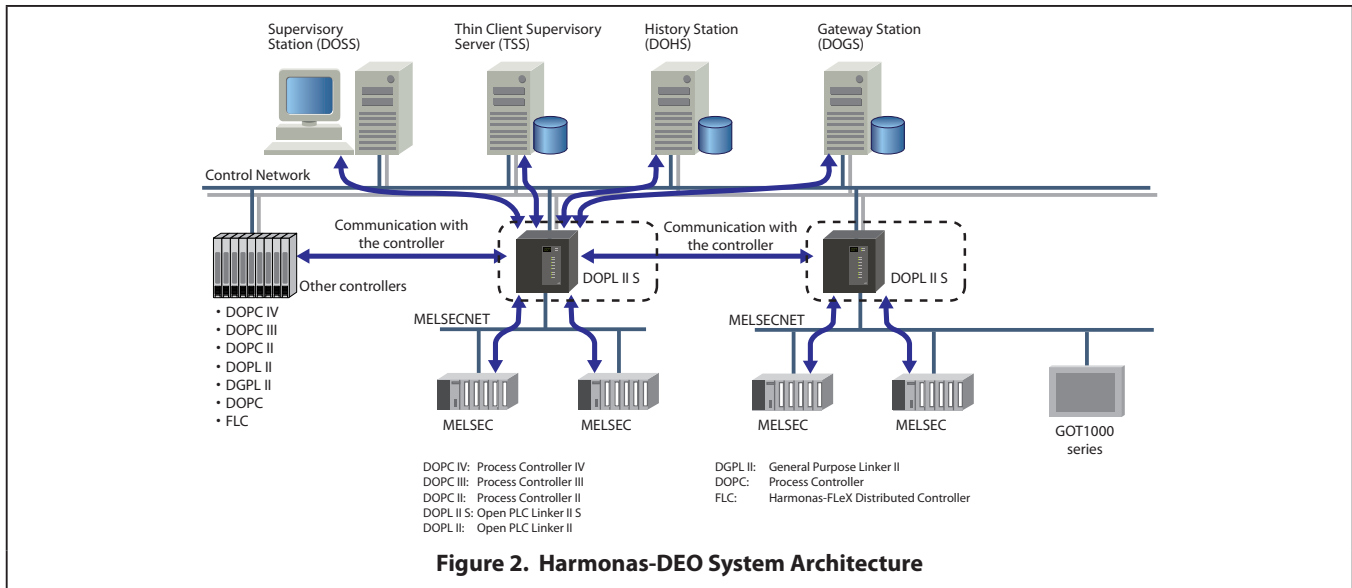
Supervisory Station (DOSS)

Thin Client Supervisory Server (TSS)

History Station (DOHS)

Gateway Station (DOGS)

Control Network

Communication with the controller

Communication with the controller

DOPL II S

DOPL II S

Other controllers

・DOPC IV
・DOPC III
・DOPC II
・DOPL II
・DGPL II
・DOPC
・FLC

MELSECNET

MELSECNET

MELSEC

MELSEC

MELSEC

MELSEC

GOT1000 series

DOPC IV: Process Controller IV
DOPC III: Process Controller III
DOPC II: Process Controller II
DOPL II S: Open PLC Linker II S
DOPL II: Open PLC Linker II

DGPL II: General Purpose Linker II
DOPC: Process Controller
FLC: Harmonas-FLeX Distributed Controller

Figure 2. Harmonas-DEO System Architecture